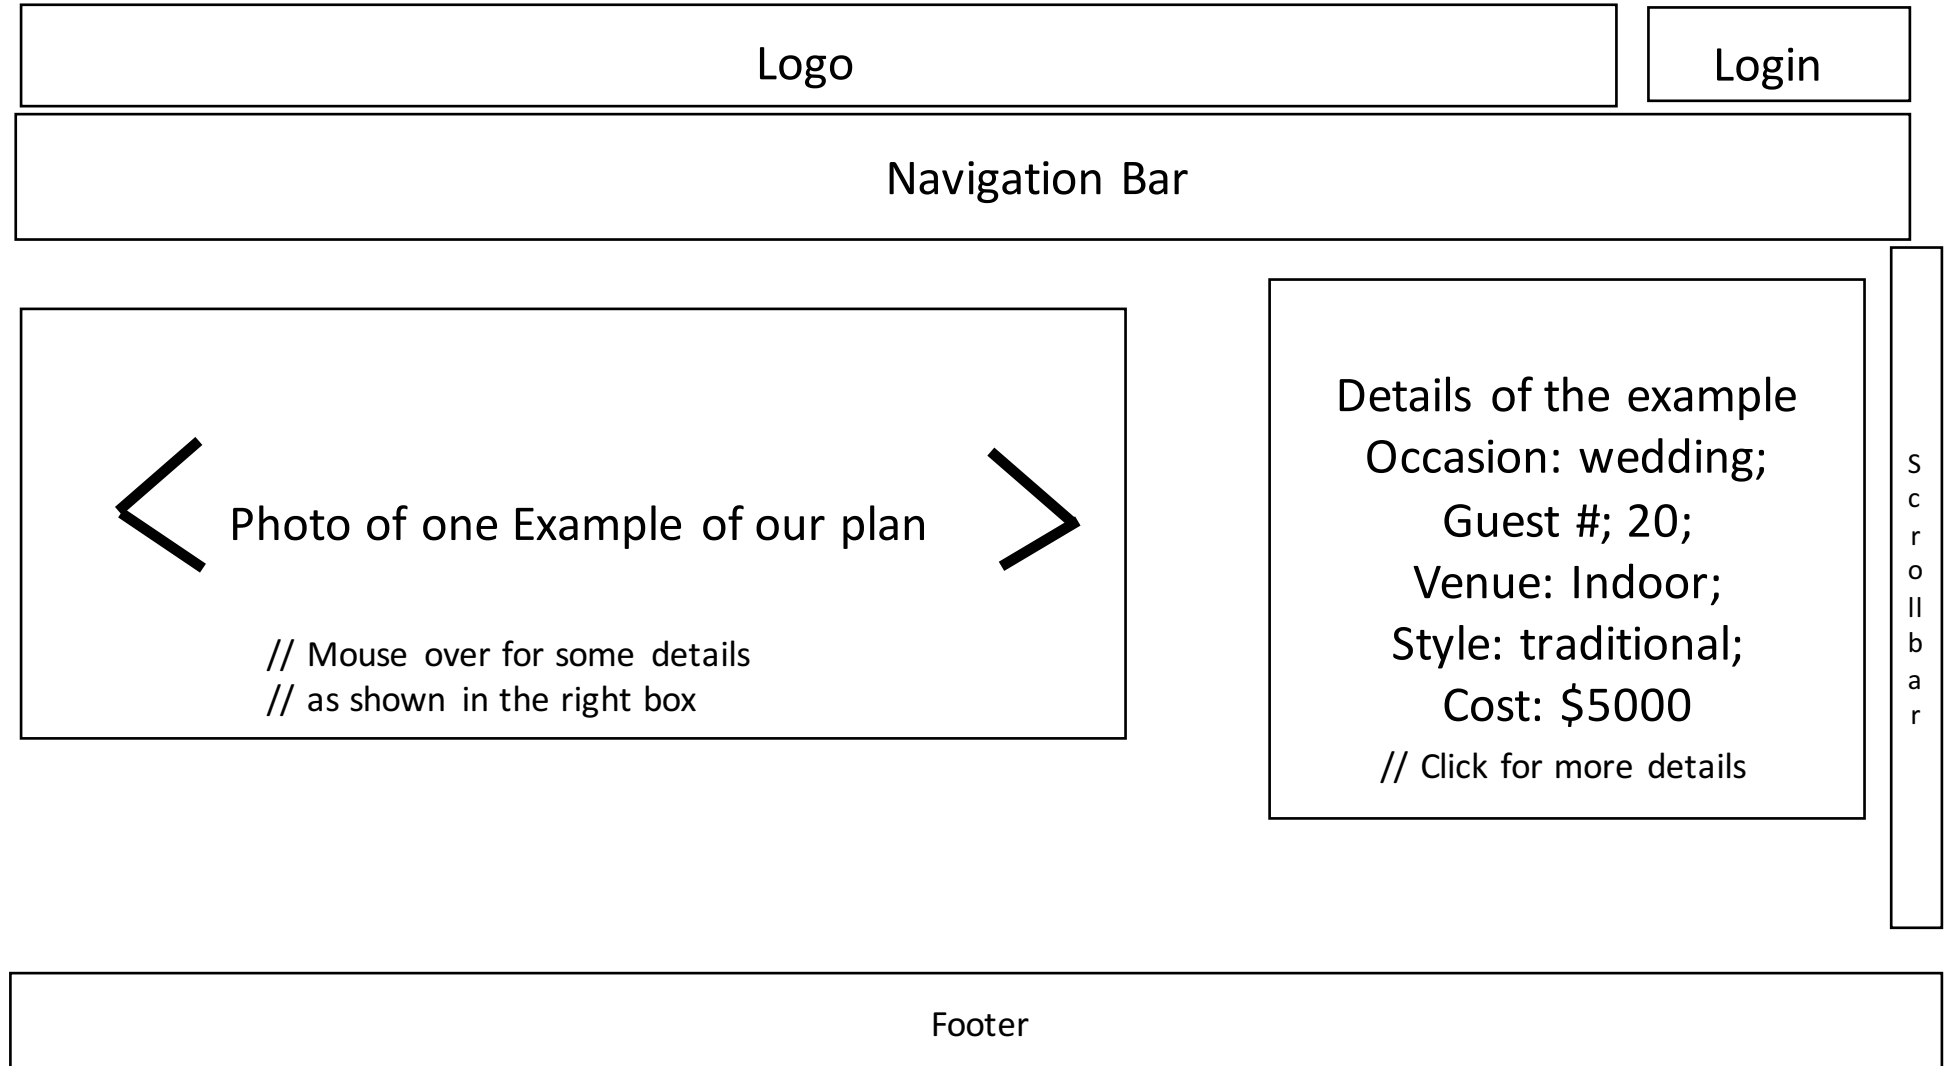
Logo

Login

Navigation Bar

Photo of one Example of our plan

// Mouse over for some details
// as shown in the right box

Details of the example
Occasion: wedding;
Guest #; 20;
Venue: Indoor;
Style: traditional;
Cost: $5000
// Click for more details

S
c
r
o
ll
b
a
r

Footer